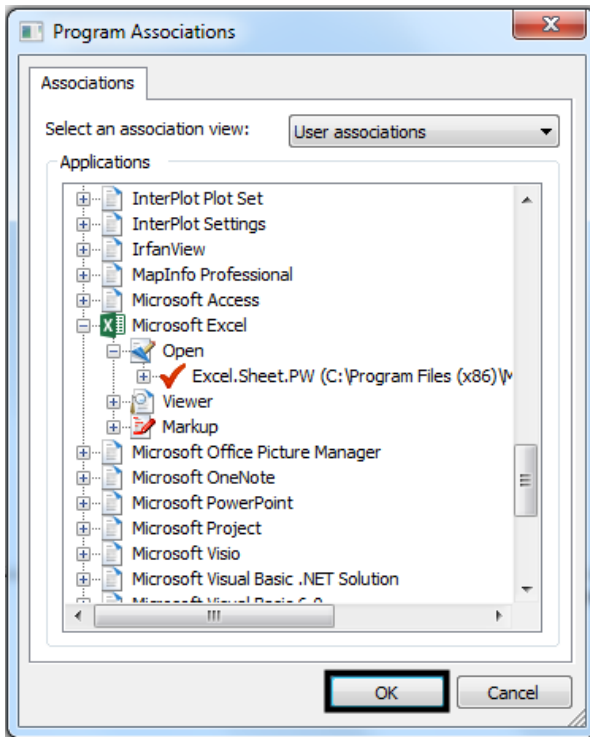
Program Associations

Associations

Select an association view: User associations

Applications

InterPlot Plot Set
InterPlot Settings
IrfanView
MapInfo Professional
Microsoft Access
Microsoft Excel
Open
Excel.Sheet.PW (C:\Program Files (x86)\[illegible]
Viewer
Markup
Microsoft Office Picture Manager
Microsoft OneNote
Microsoft PowerPoint
Microsoft Project
Microsoft Visio
Microsoft Visual Basic .NET Solution
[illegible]

OK
Cancel